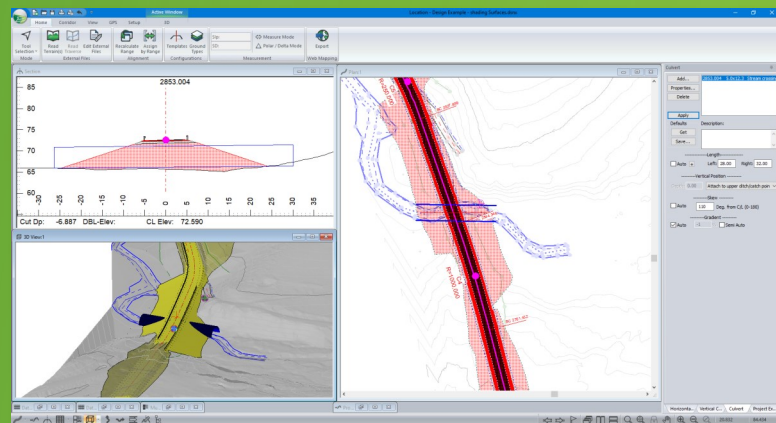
Active Window
Location - Design Example - dealing Softwork.dwx
Home Corridor View GPS Setup 3D
Tool Selection Mode
Read Terrain(s)
Read Traverse
Edit External Files
External Files
Recalculate Range
Assign by Range
Alignment
Templates
Ground Types
Configurations
Measure Mode
Polar / Delta Mode
Measurement
Export
Web Mapping
Section
2853.004
85
80
75
70
65
60
-30 -25 -20 -15 -10 -5 0 5 10 15 20 25 30 35
Cut Dp: -6.887 DBL-Elev: CL Elev: 72.590
3D View1
View1
Culvert
Add...
Properties...
Delete
Apply
Defaults
Description
Get
Save...
Length
Auto
Left 28.00
Right 32.00
Vertical Position
Attach to upper ditch/catch poin
Skew
Auto
1.00
Deg. from C/L (0-180)
Gradient
Auto
Semi Auto
Horizonta...
Vertical C...
Culvert
Project Ex...